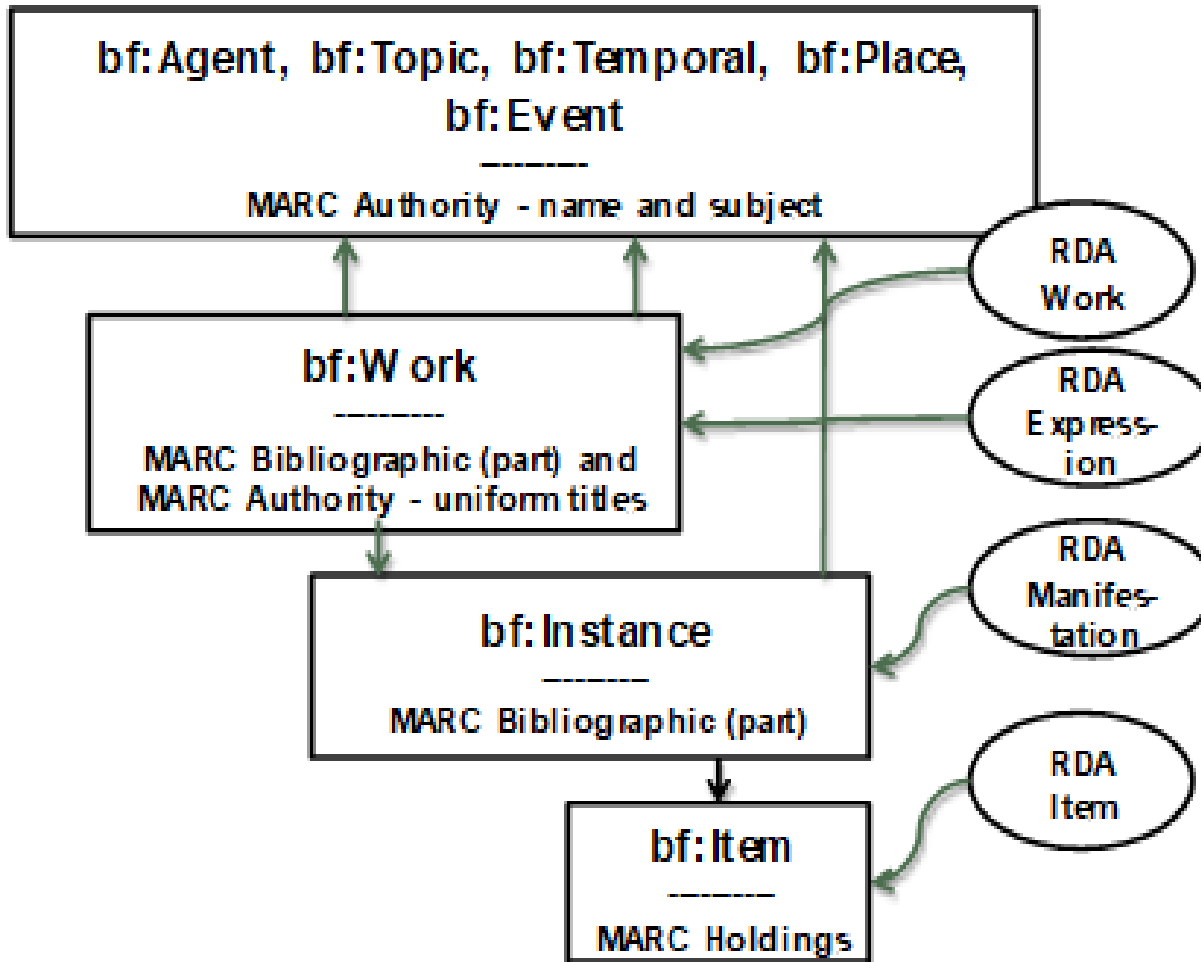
bf:Agent, bf:Topic, bf:Temporal, bf:Place, bf:Event
--------
MARC Authority - name and subject

RDA Work

bf:Work
---------
MARC Bibliographic (part) and MARC Authority - uniform titles

RDA Expression

RDA Manifestation

bf:Instance
--------
MARC Bibliographic (part)

RDA Item

bf:Item
--------
MARC Holdings